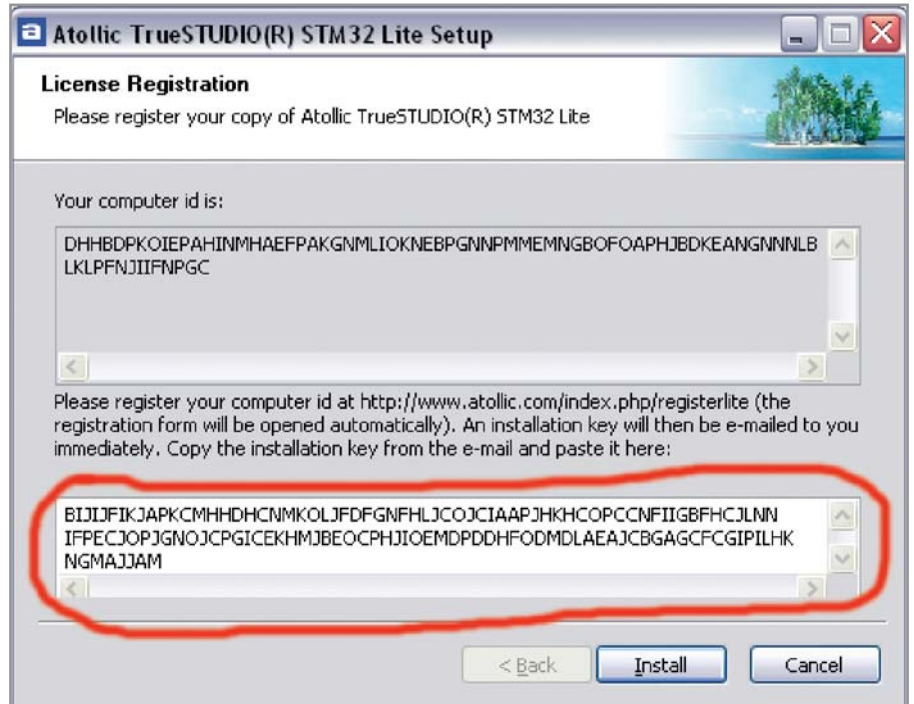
Atollic TrueSTUDIO(R) STM32 Lite Setup

License Registration
Please register your copy of Atollic TrueSTUDIO(R) STM32 Lite

Your computer id is:

DHHBDPKOIEPAHINMHAEFPAKGNMLIOKNEBPGNNPMMEMNGBOFOAPHJBDKEANGNNNLBLKLPFNJIIFNPGC

Please register your computer id at http://www.atollic.com/index.php/registerlite (the registration form will be opened automatically). An installation key will then be e-mailed to you immediately. Copy the installation key from the e-mail and paste it here:

BIJIJFIKJAPKCMHHDHCNMKOLJFDFGNFHLJCOJCIAAPJHKHCOPCCNFIIGBFHCJLNNIFPECJOPJGNOJCPGICEKHMJBEOCPHJIOEMDPDDHFODMDLAEAJCBGAGCFCGIPILHKNGMAJJAM

< Back Install Cancel